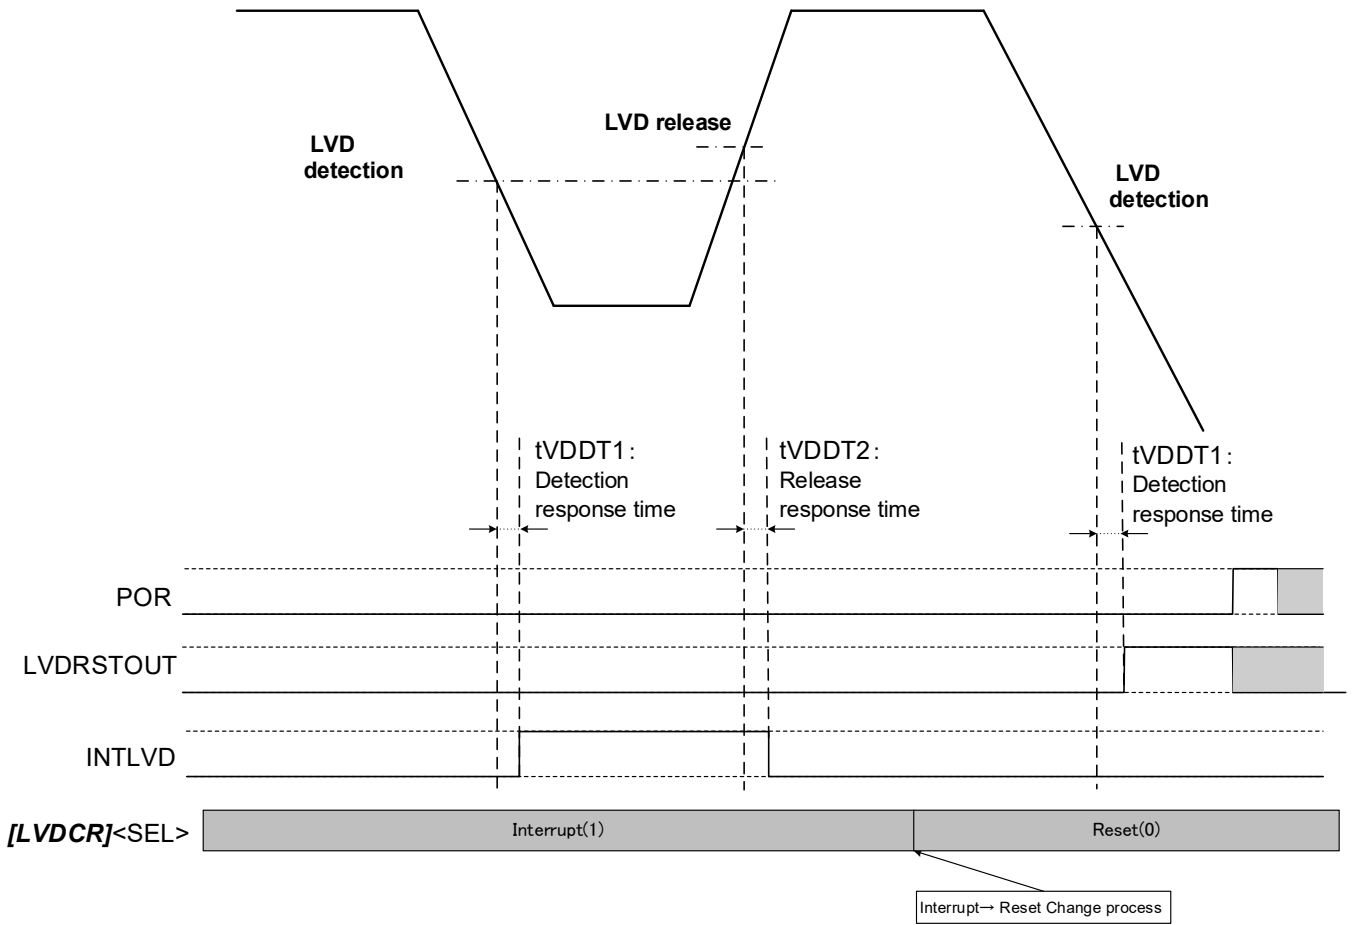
LVD detection

LVD release

LVD detection

tVDDT1 : Detection response time

tVDDT2 : Release response time

tVDDT1 : Detection response time

POR

LVDRSTOUT

INTLVD

[LVDCR]<SEL>

Interrupt(1)

Reset(0)

Interrupt→ Reset Change process